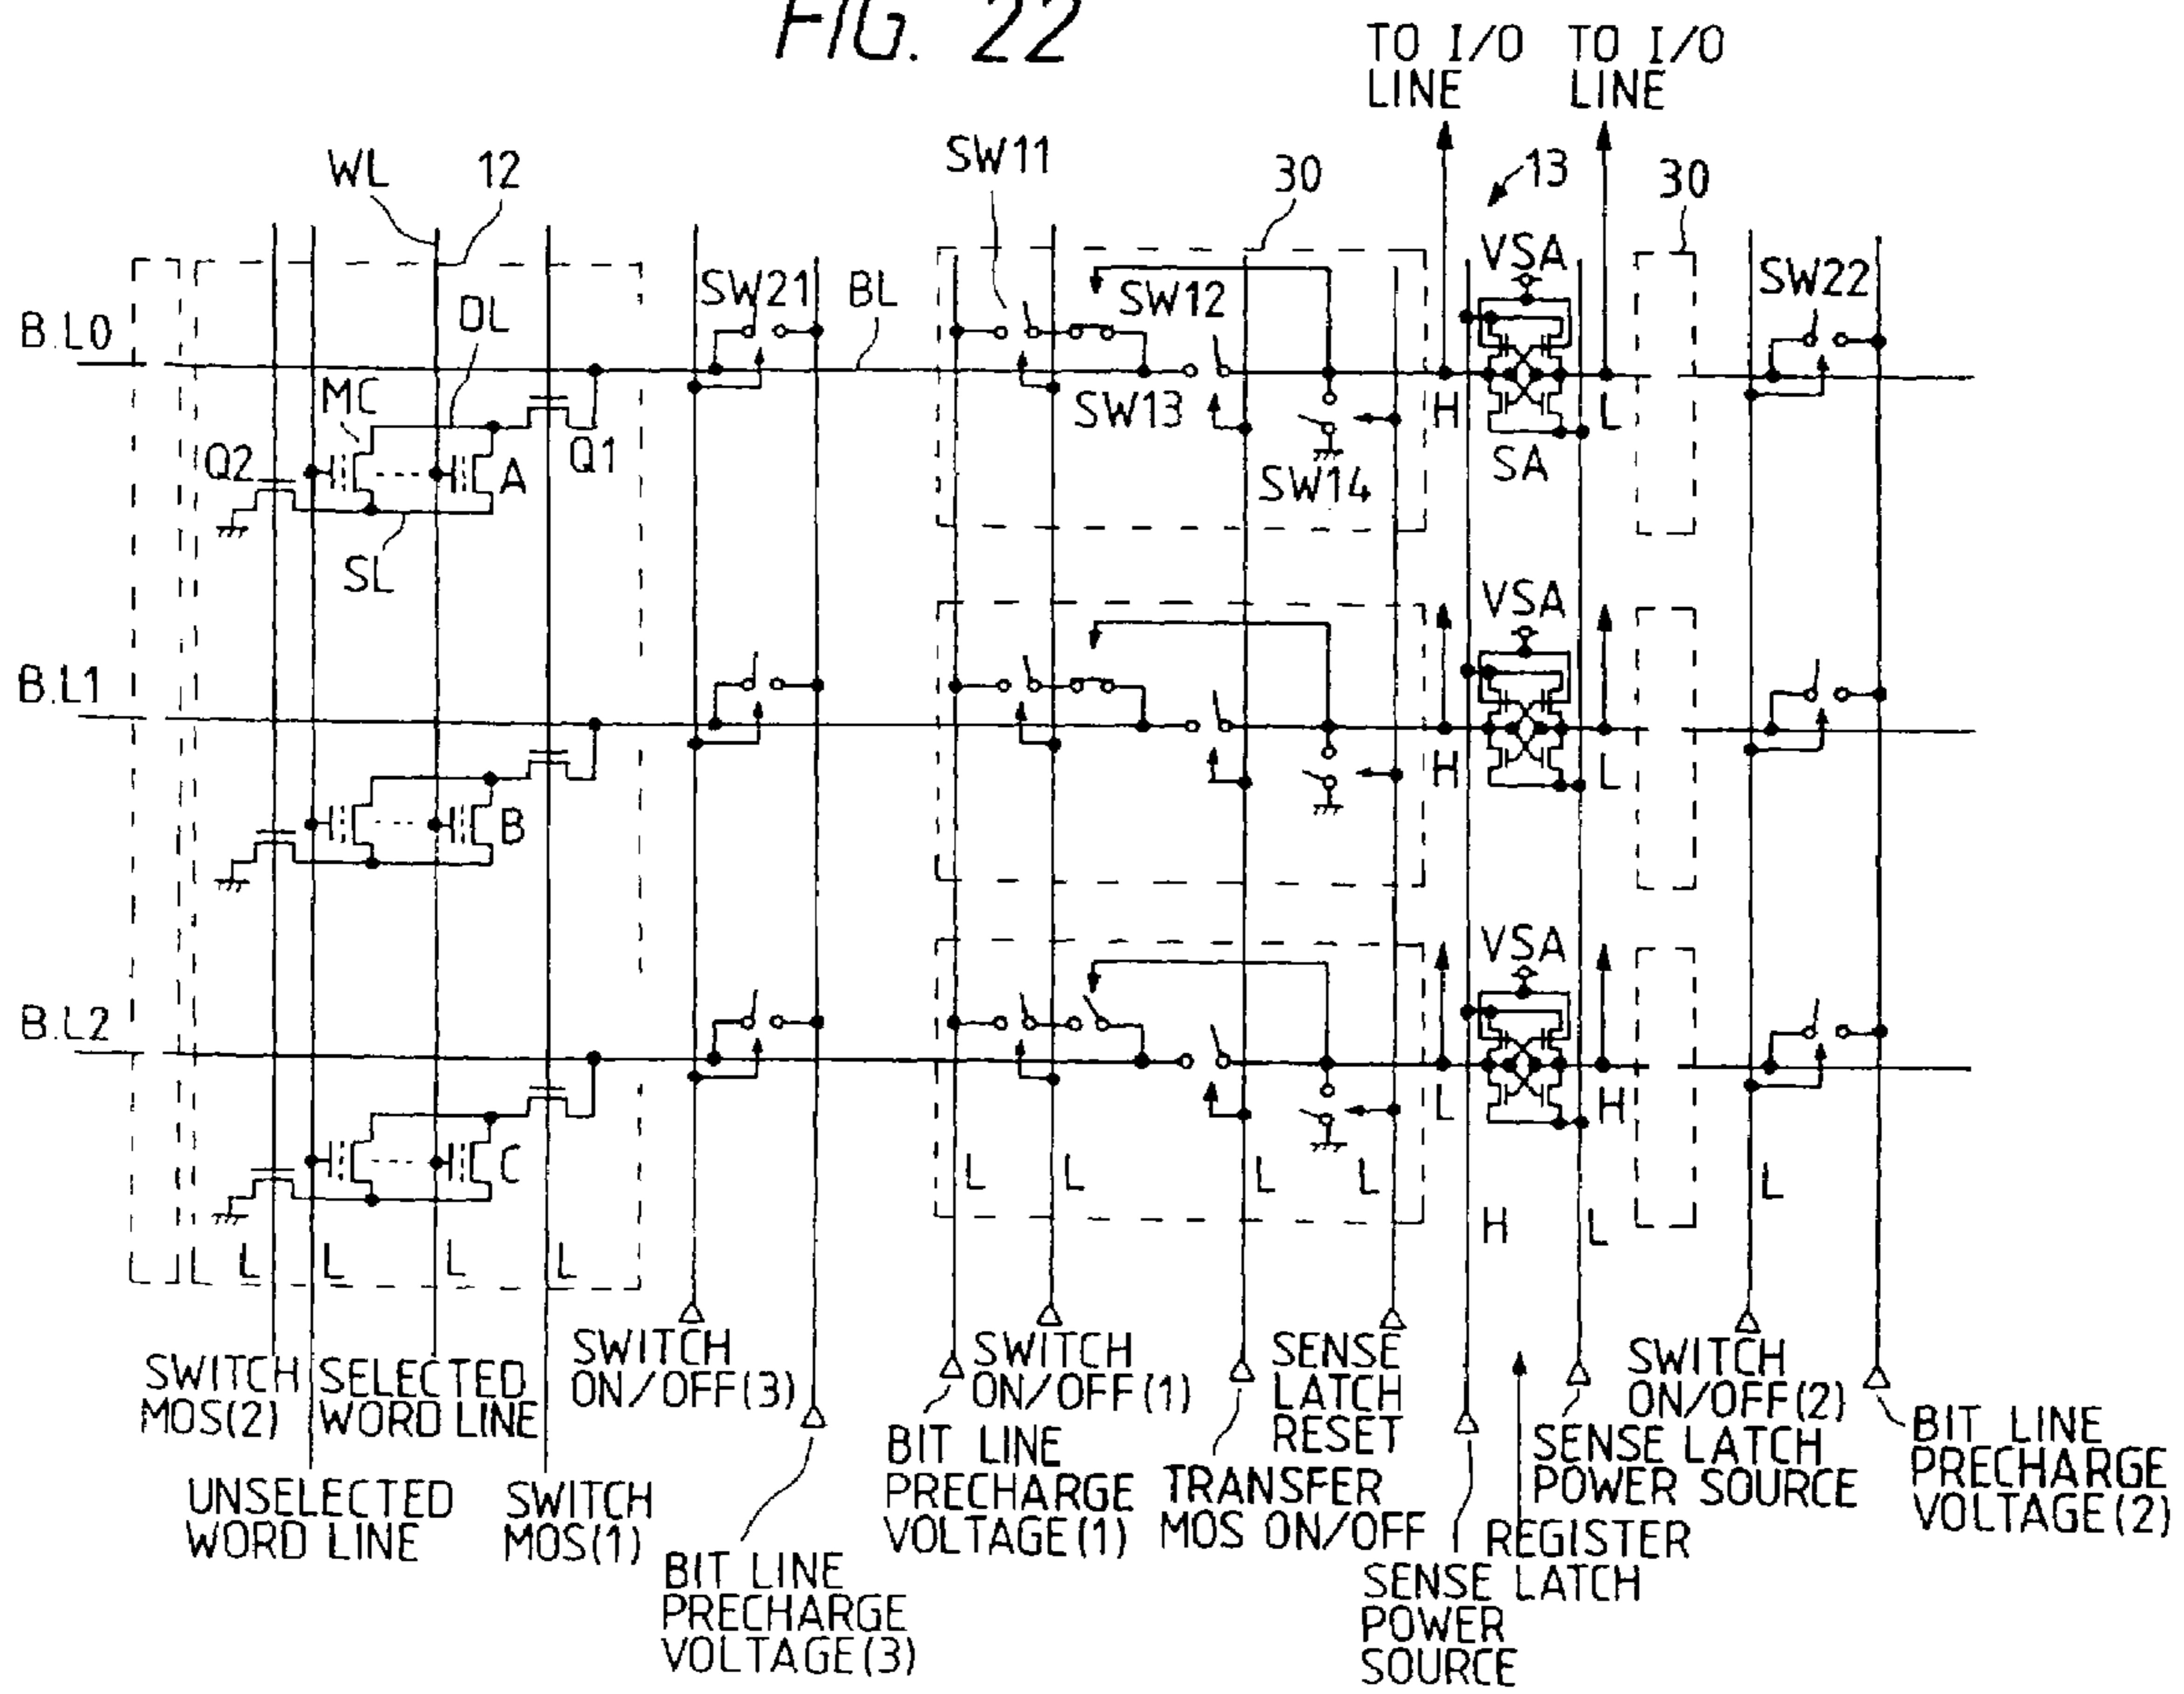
FIG. 22

TO I/O LINE
TO I/O LINE

WL 12
SW11
30
13
30

B.L0
SW21 BL
DL
SW12
VSA
SW22
MC
SW13
H
L
Q2
A
Q1
SW14
SA
SL

B.L1
VSA
H
L
B

B.L2
VSA
C
L
H
L L L L
L
H L
L L L L

SWITCH MOS(2)
SELECTED WORD LINE
UNSELECTED WORD LINE
SWITCH MOS(1)
SWITCH ON/OFF(3)
BIT LINE PRECHARGE VOLTAGE(3)
SWITCH ON/OFF(1)
BIT LINE PRECHARGE VOLTAGE(1)
SENSE LATCH RESET
TRANSFER MOS ON/OFF
SENSE LATCH POWER SOURCE
REGISTER
SWITCH ON/OFF(2)
SENSE LATCH POWER SOURCE
BIT LINE PRECHARGE VOLTAGE(2)